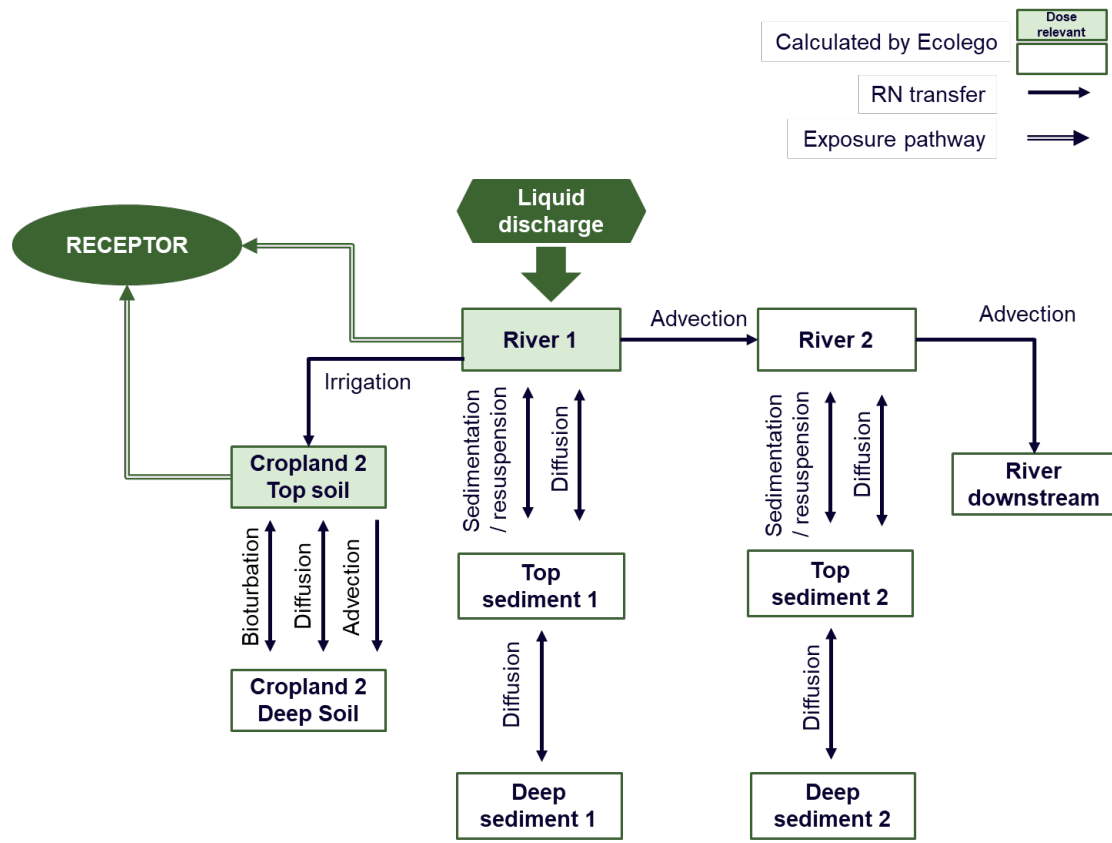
Dose relevant

Calculated by Ecolego

RN transfer

Exposure pathway

Liquid discharge

RECEPTOR

River 1

Advection

River 2

Advection

Irrigation

Sedimentation / resuspension

Diffusion

Sedimentation / resuspension

Diffusion

Cropland 2 Top soil

River downstream

Bioturbation

Diffusion

Advection

Top sediment 1

Top sediment 2

Cropland 2 Deep Soil

Diffusion

Diffusion

Deep sediment 1

Deep sediment 2